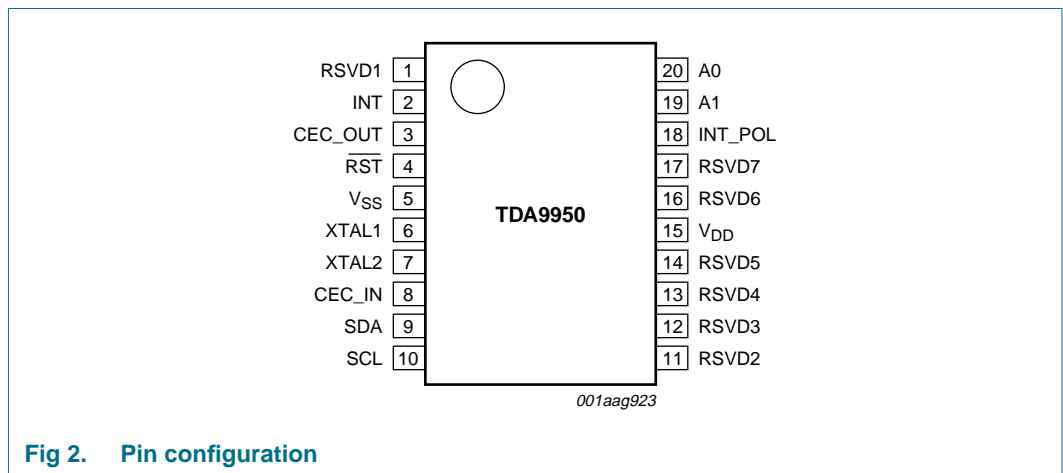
RSVD1 1
INT 2
CEC_OUT 3
$\overline{RST}$ 4
$V_{SS}$ 5
XTAL1 6
XTAL2 7
CEC_IN 8
SDA 9
SCL 10

TDA9950

20 A0
19 A1
18 INT_POL
17 RSVD7
16 RSVD6
15 $V_{DD}$
14 RSVD5
13 RSVD4
12 RSVD3
11 RSVD2

001aag923

Fig 2. Pin configuration